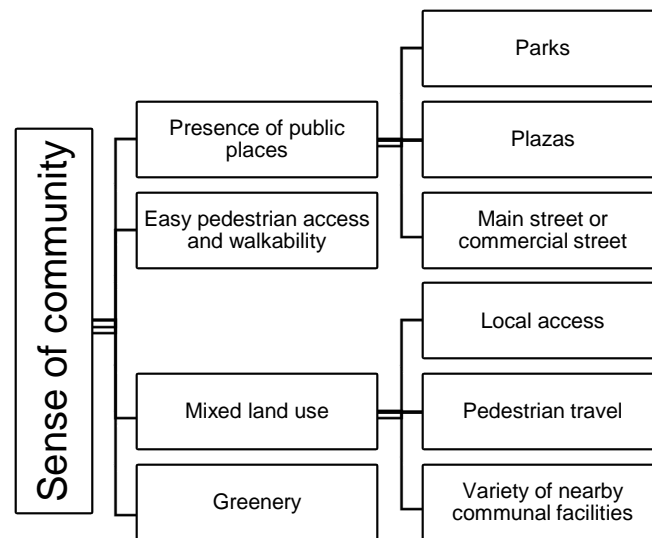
Sense of community

Presence of public places

Parks

Plazas

Main street or commercial street

Easy pedestrian access and walkability

Mixed land use

Local access

Pedestrian travel

Variety of nearby communal facilities

Greenery